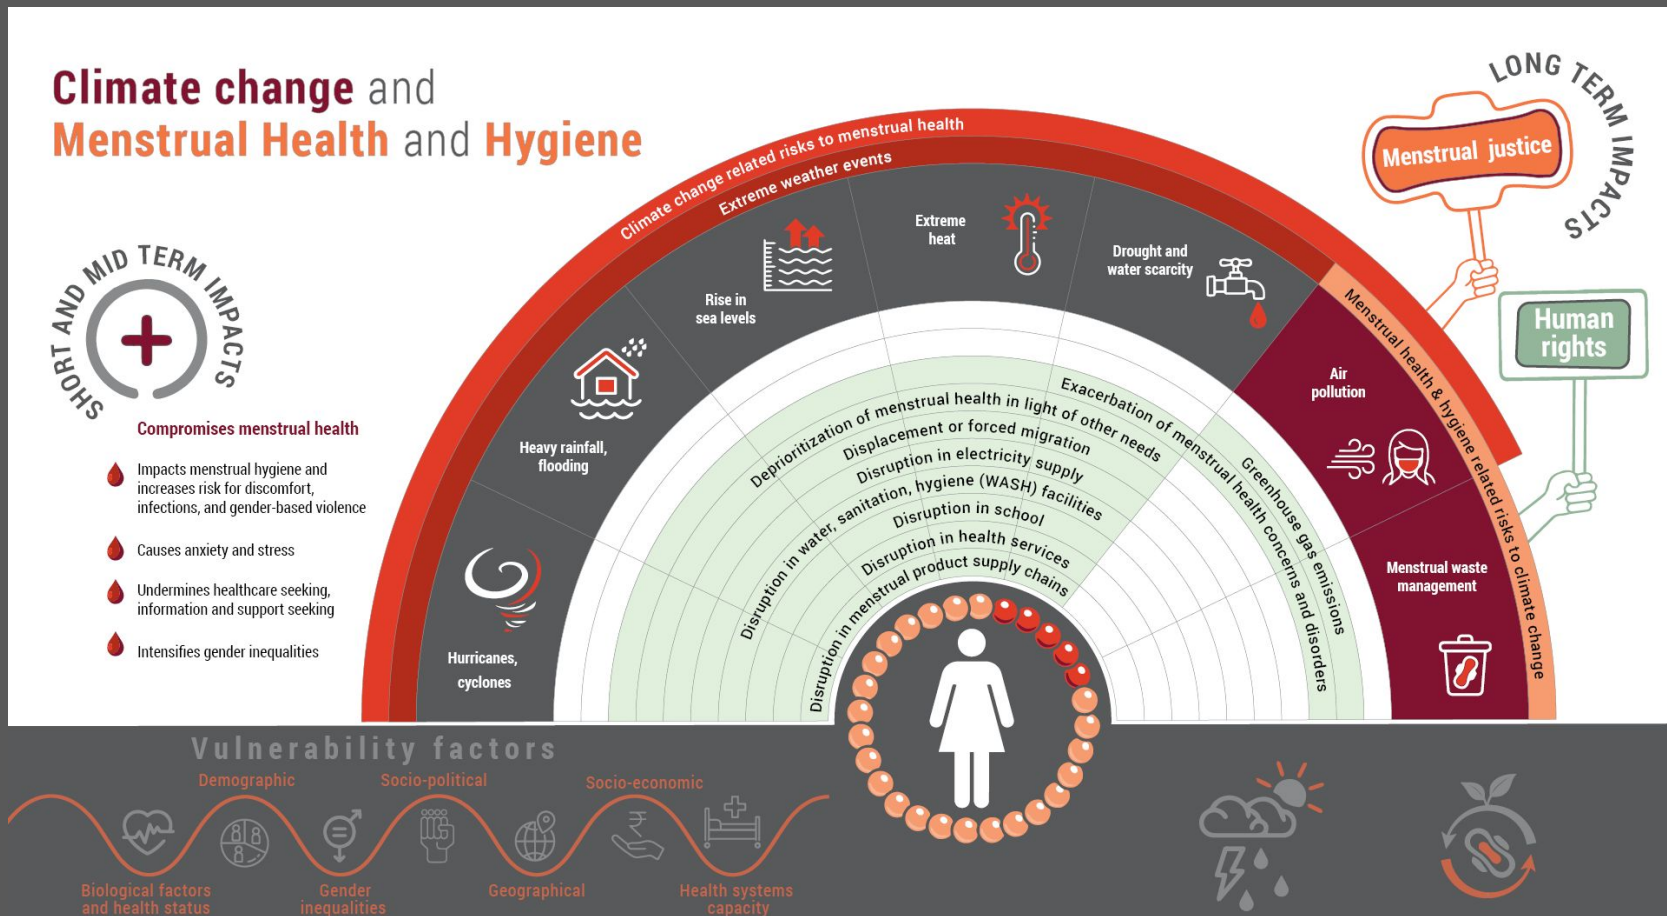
Climate change and
Menstrual Health and Hygiene

LONG TERM IMPACTS

Menstrual justice

Human rights

SHORT AND MID TERM IMPACTS

Compromises menstrual health

Impacts menstrual hygiene and increases risk for discomfort, infections, and gender-based violence

Causes anxiety and stress

Undermines healthcare seeking, information and support seeking

Intensifies gender inequalities

Climate change related risks to menstrual health

Extreme weather events

Hurricanes, cyclones

Heavy rainfall, flooding

Rise in sea levels

Extreme heat

Drought and water scarcity

Menstrual health & hygiene related risks to climate change

Air pollution

Menstrual waste management

Deprioritization of menstrual health in light of other needs

Displacement or forced migration

Disruption in electricity supply

Disruption in water, sanitation, hygiene (WASH) facilities

Disruption in school

Disruption in health services

Disruption in menstrual product supply chains

Exacerbation of menstrual health concerns and disorders

Greenhouse gas emissions

Vulnerability factors

Demographic

Socio-political

Socio-economic

Biological factors and health status

Gender inequalities

Geographical

Health systems capacity